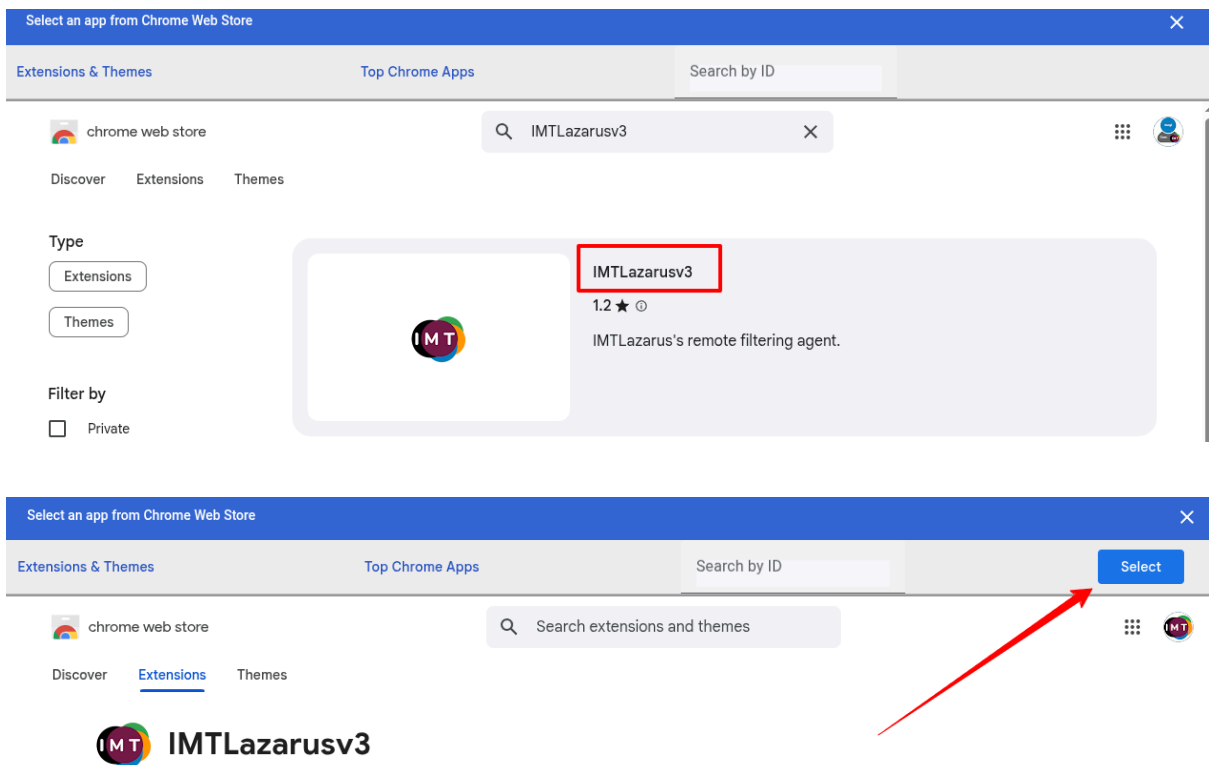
Select an app from Chrome Web Store

Extensions & Themes

Top Chrome Apps

Search by ID

chrome web store

IMTLazarusv3

Discover Extensions Themes

Type

Extensions

Themes

Filter by

Private

IMT

IMTLazarusv3

1.2 ★

IMTLazarus's remote filtering agent.

Select an app from Chrome Web Store

Extensions & Themes

Top Chrome Apps

Search by ID

Select

chrome web store

Search extensions and themes

Discover Extensions Themes

IMT IMTLazarusv3